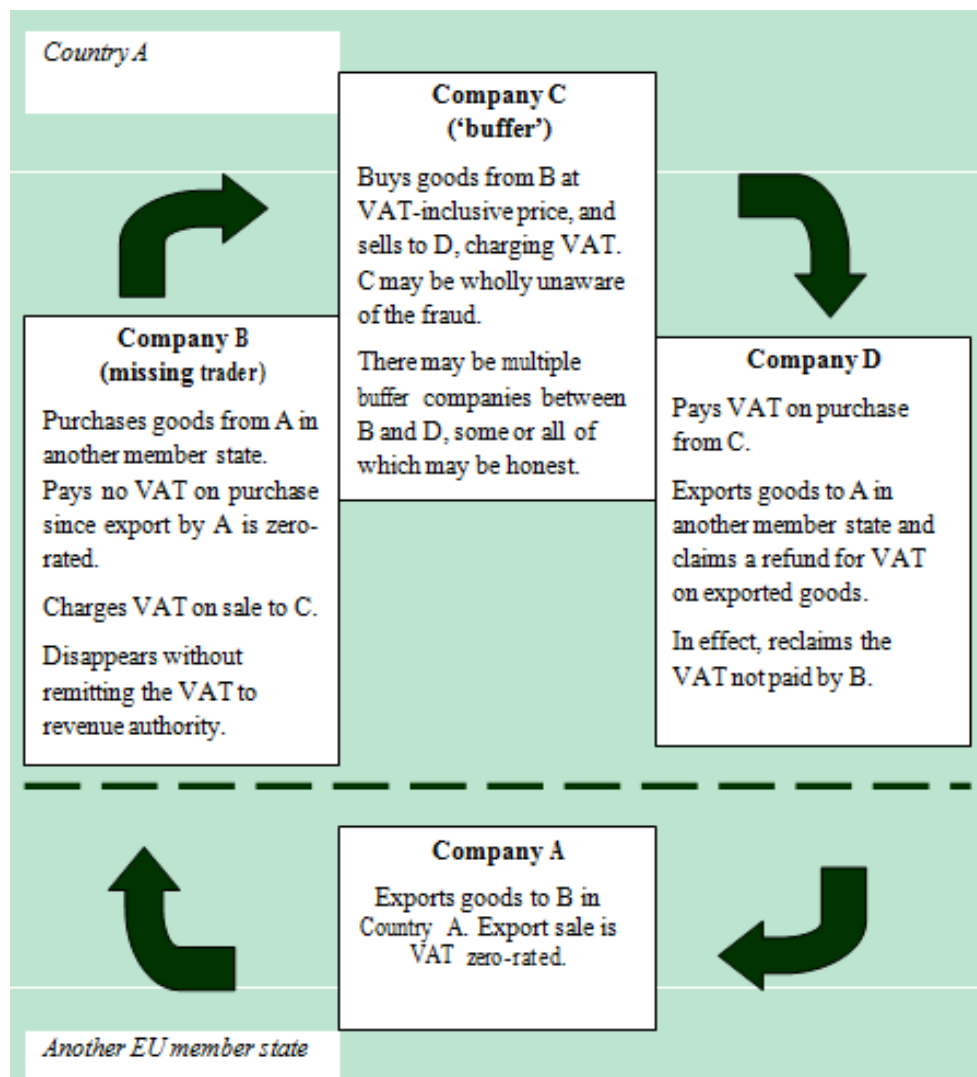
Country A

Company C
('buffer')

Buys goods from B at VAT-inclusive price, and sells to D, charging VAT. C may be wholly unaware of the fraud.

There may be multiple buffer companies between B and D, some or all of which may be honest.

Company B
(missing trader)

Purchases goods from A in another member state. Pays no VAT on purchase since export by A is zero-rated.

Charges VAT on sale to C.

Disappears without remitting the VAT to revenue authority.

Company D

Pays VAT on purchase from C.

Exports goods to A in another member state and claims a refund for VAT on exported goods.

In effect, reclaims the VAT not paid by B.

Company A

Exports goods to B in Country A. Export sale is VAT zero-rated.

Another EU member state